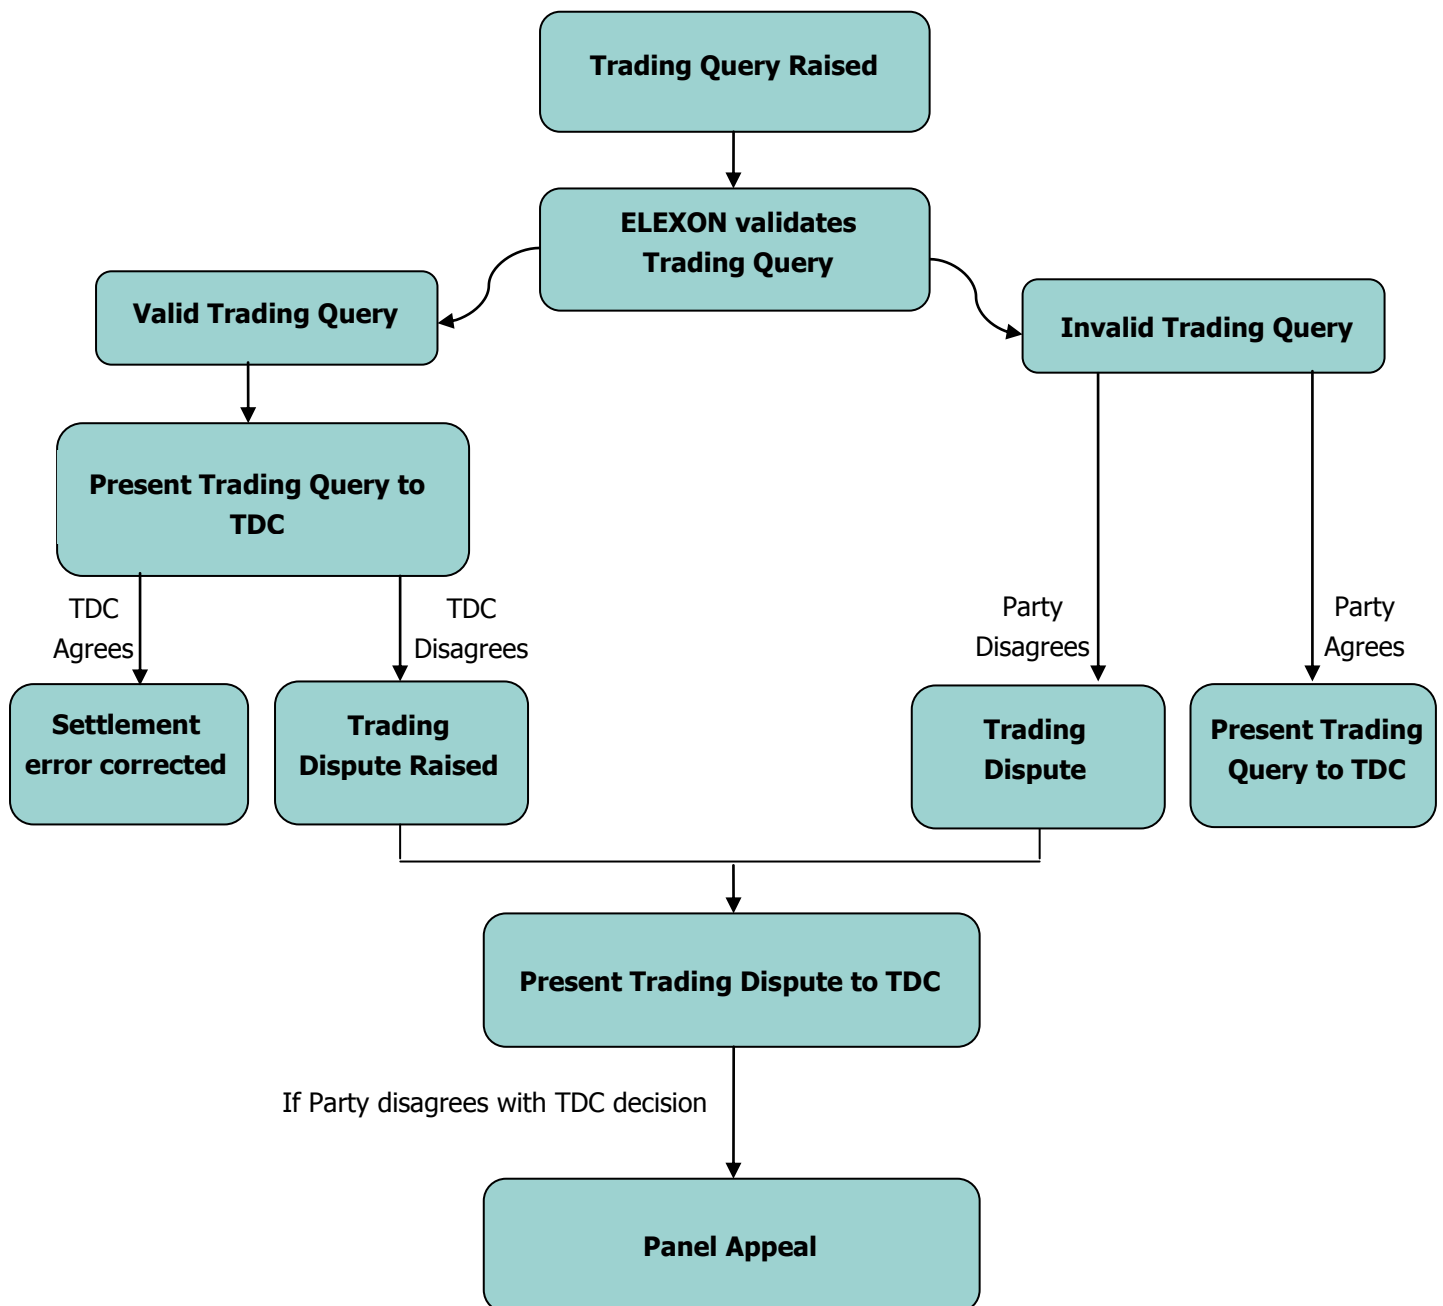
Trading Query Raised

ELEXON validates Trading Query

Valid Trading Query

Invalid Trading Query

Present Trading Query to TDC

TDC Agrees

TDC Disagrees

Party Disagrees

Party Agrees

Settlement error corrected

Trading Dispute Raised

Trading Dispute

Present Trading Query to TDC

Present Trading Dispute to TDC

If Party disagrees with TDC decision

Panel Appeal